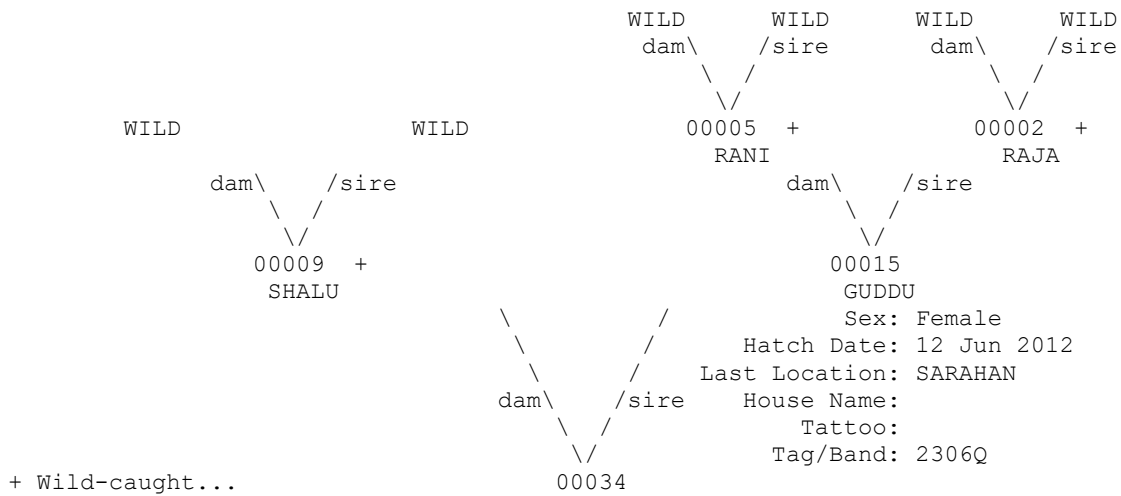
WILD WILD WILD WILD
dam\ /sire dam\ /sire
\ / \ /
\/ \/
WILD WILD 00005 + 00002 +
RANI RAJA
dam\ /sire dam\ /sire
\ / \ /
\/ \/
00009 + 00015
SHALU GUDDU
\ / Sex: Female
\ / Hatch Date: 12 Jun 2012
\ / Last Location: SARAHAN
dam\ /sire House Name:
\ / Tattoo:
\/ Tag/Band: 2306Q
+ Wild-caught... 00034